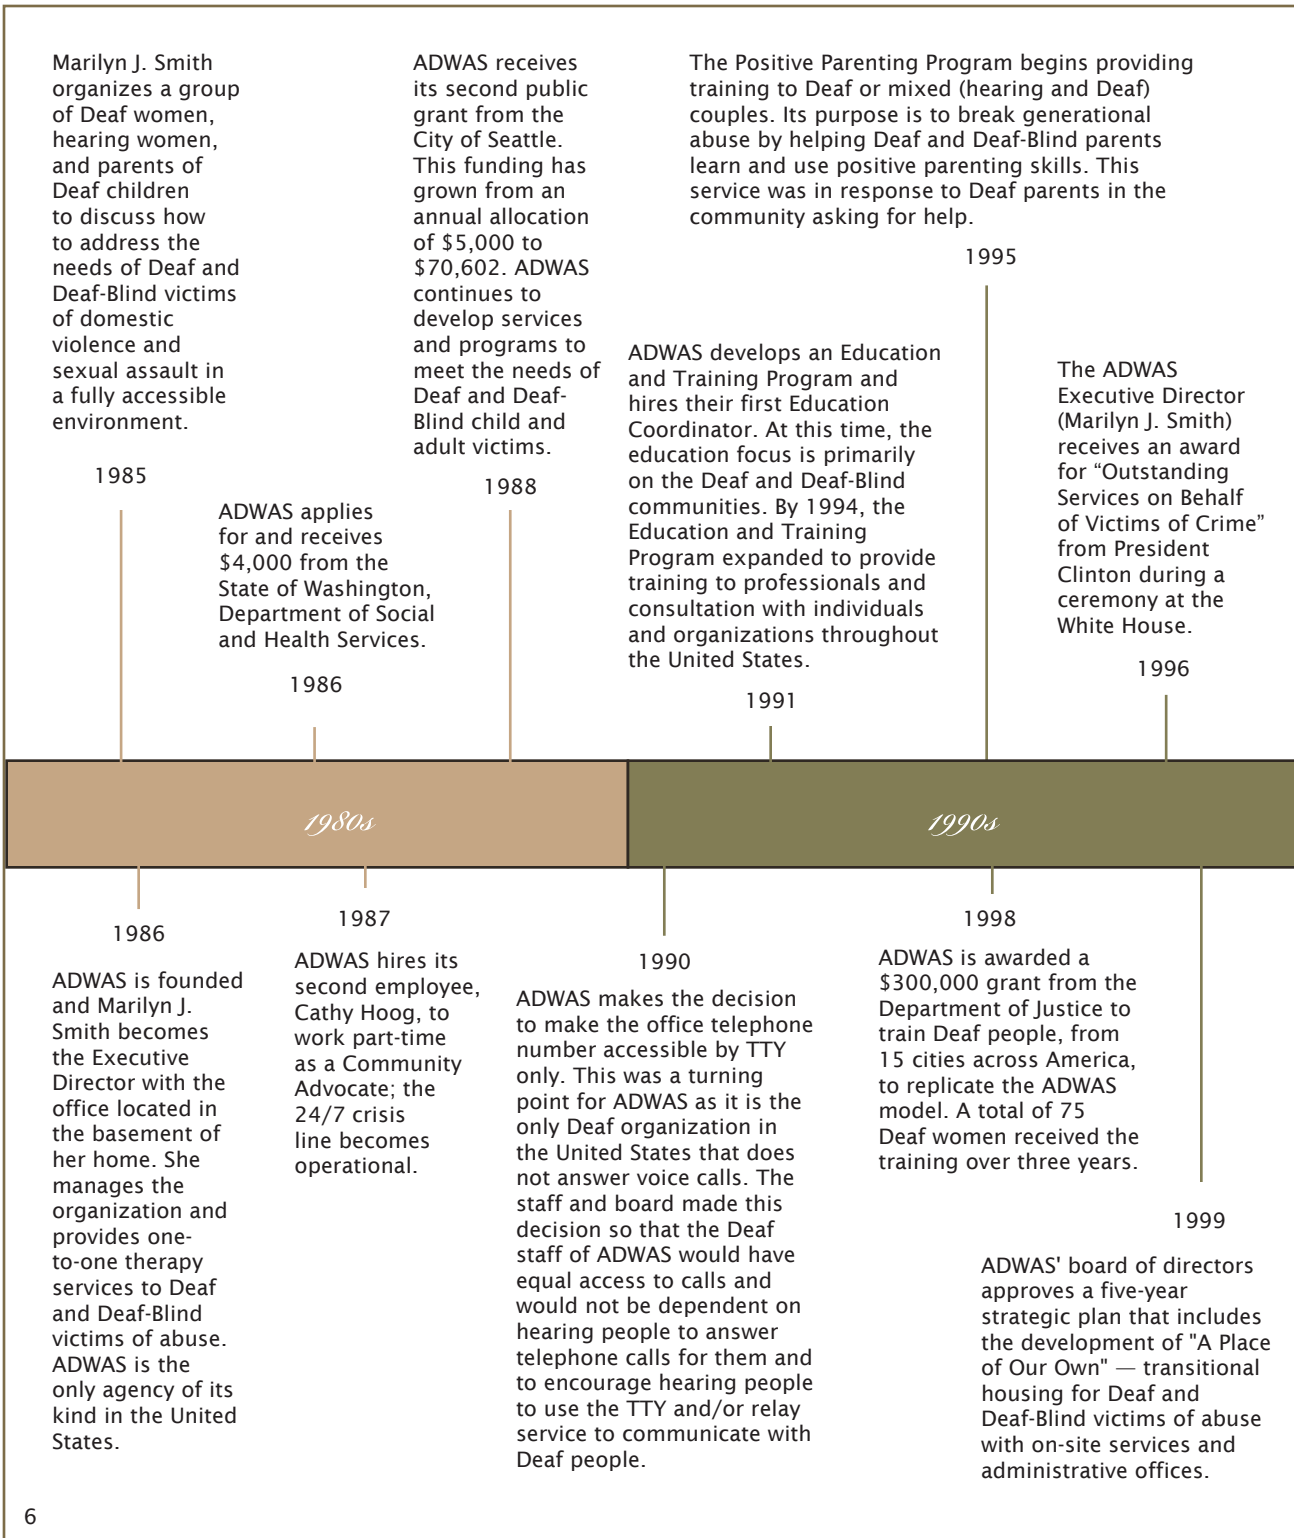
Marilyn J. Smith organizes a group of Deaf women, hearing women, and parents of Deaf children to discuss how to address the needs of Deaf and Deaf-Blind victims of domestic violence and sexual assault in a fully accessible environment.

1985

ADWAS applies for and receives \$4,000 from the State of Washington, Department of Social and Health Services.

1986

ADWAS receives its second public grant from the City of Seattle. This funding has grown from an annual allocation of \$5,000 to \$70,602. ADWAS continues to develop services and programs to meet the needs of Deaf and Deaf-Blind child and adult victims.

1988

The Positive Parenting Program begins providing training to Deaf or mixed (hearing and Deaf) couples. Its purpose is to break generational abuse by helping Deaf and Deaf-Blind parents learn and use positive parenting skills. This service was in response to Deaf parents in the community asking for help.

1995

ADWAS develops an Education and Training Program and hires their first Education Coordinator. At this time, the education focus is primarily on the Deaf and Deaf-Blind communities. By 1994, the Education and Training Program expanded to provide training to professionals and consultation with individuals and organizations throughout the United States.

1991

The ADWAS Executive Director (Marilyn J. Smith) receives an award for “Outstanding Services on Behalf of Victims of Crime” from President Clinton during a ceremony at the White House.

1996

1980s

1990s

1986

ADWAS is founded and Marilyn J. Smith becomes the Executive Director with the office located in the basement of her home. She manages the organization and provides one-to-one therapy services to Deaf and Deaf-Blind victims of abuse. ADWAS is the only agency of its kind in the United States.

1987

ADWAS hires its second employee, Cathy Hoog, to work part-time as a Community Advocate; the 24/7 crisis line becomes operational.

1990

ADWAS makes the decision to make the office telephone number accessible by TTY only. This was a turning point for ADWAS as it is the only Deaf organization in the United States that does not answer voice calls. The staff and board made this decision so that the Deaf staff of ADWAS would have equal access to calls and would not be dependent on hearing people to answer telephone calls for them and to encourage hearing people to use the TTY and/or relay service to communicate with Deaf people.

1998

ADWAS is awarded a \$300,000 grant from the Department of Justice to train Deaf people, from 15 cities across America, to replicate the ADWAS model. A total of 75 Deaf women received the training over three years.

1999

ADWAS' board of directors approves a five-year strategic plan that includes the development of "A Place of Our Own" — transitional housing for Deaf and Deaf-Blind victims of abuse with on-site services and administrative offices.

6